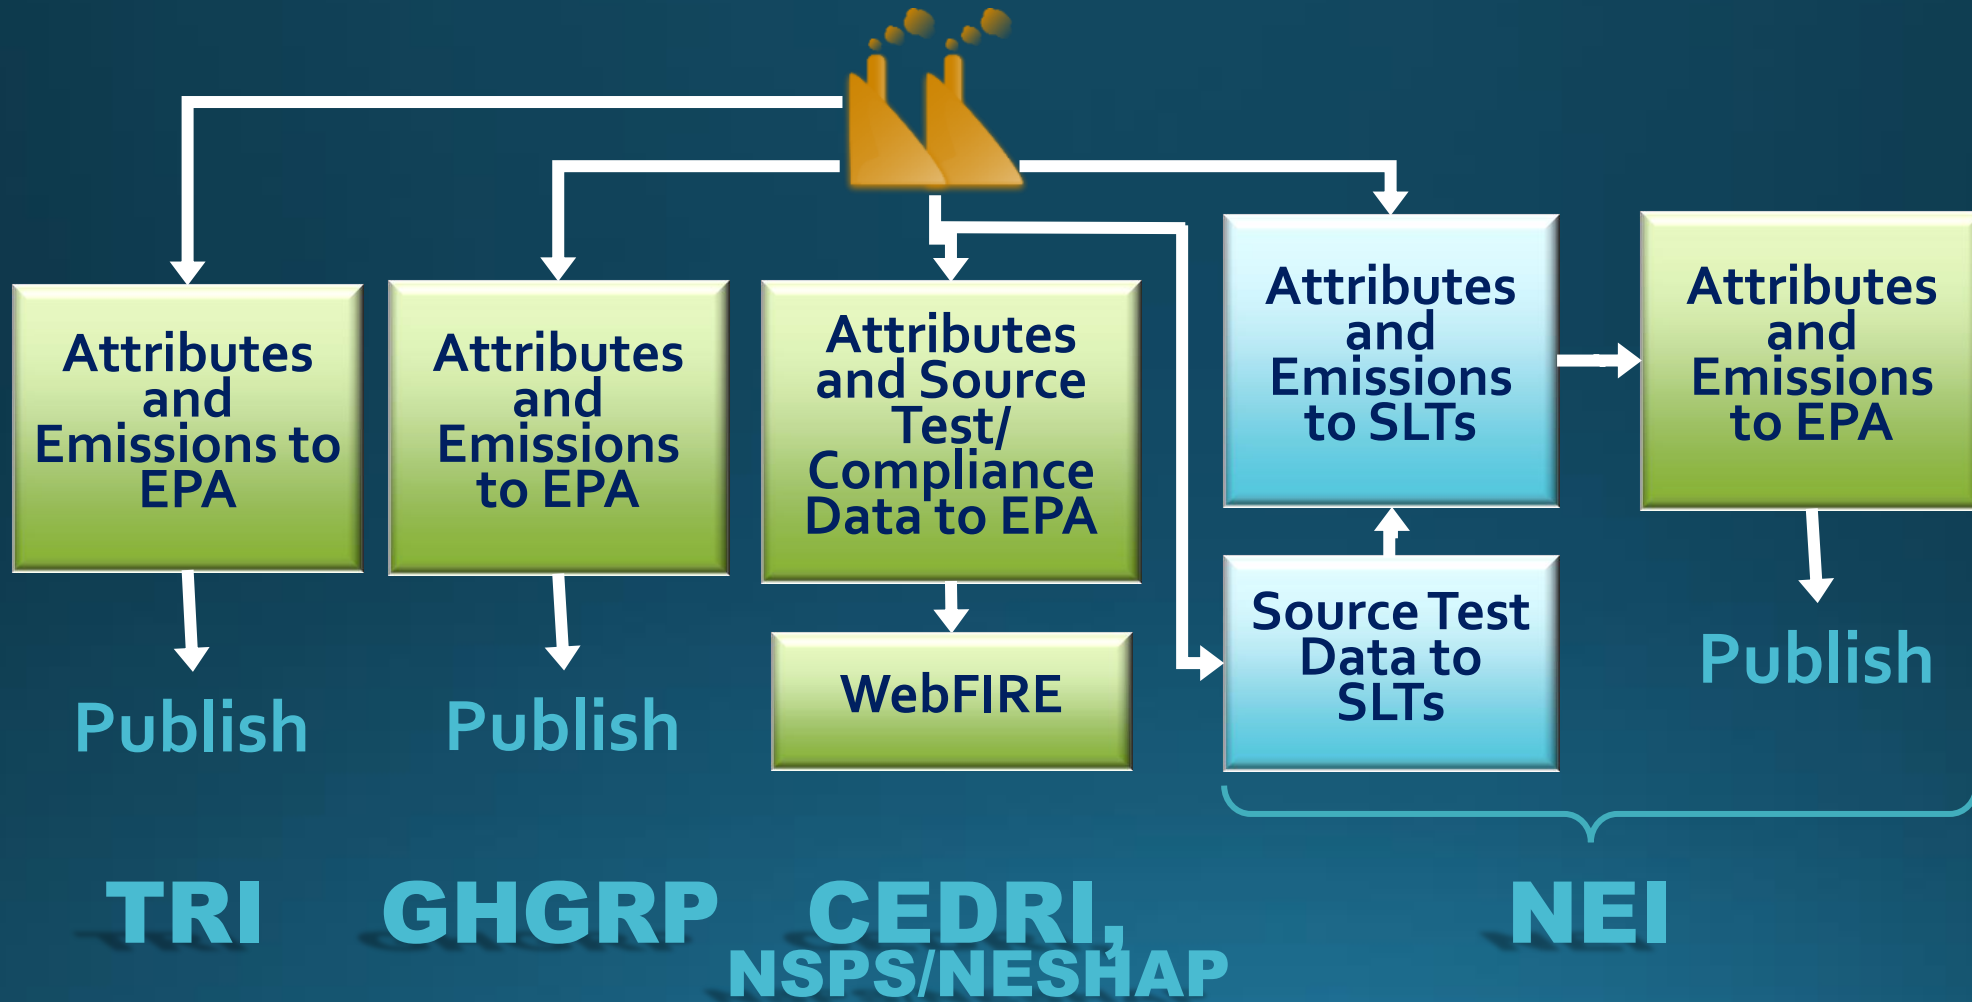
Attributes and Emissions to EPA

Publish

Attributes and Emissions to EPA

Publish

Attributes and Source Test/ Compliance Data to EPA

WebFIRE

Attributes and Emissions to SLTs

Source Test Data to SLTs

Attributes and Emissions to EPA

Publish

TRI

GHGRP

CEDRI, NSPS/NESHAP

NEI